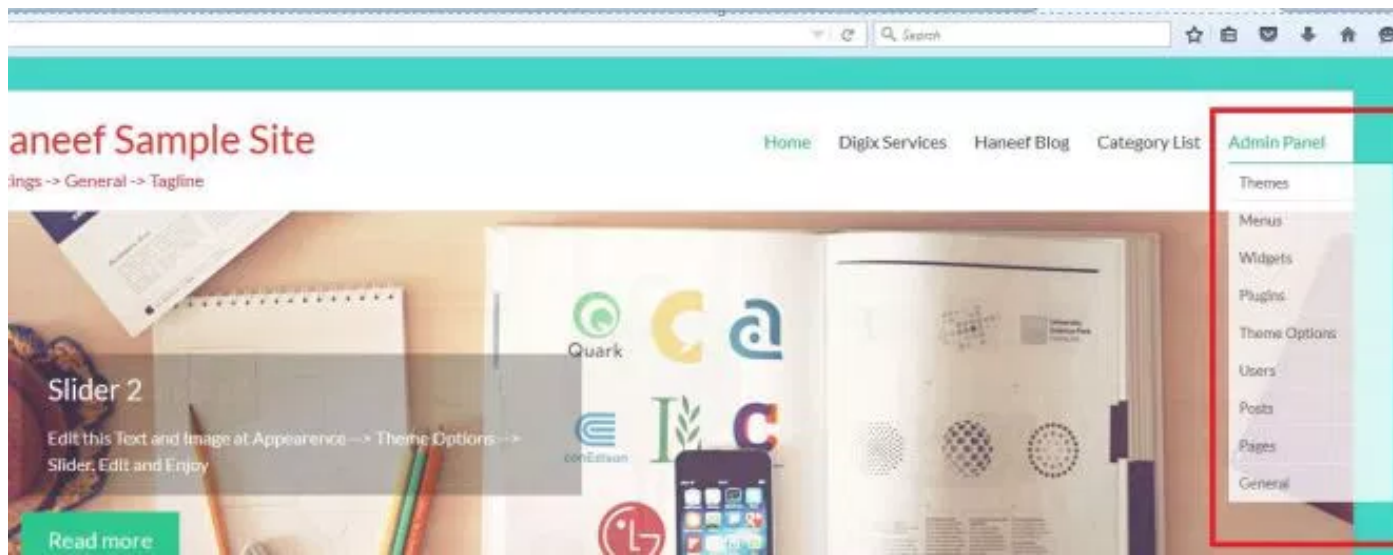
Search

aneef Sample Site
ings -> General -> Tagline

Home Digix Services Haneef Blog Category List Admin Panel

Themes
Menus
Widgets
Plugins
Theme Options
Users
Posts
Pages
General

Quark

conEdison

Slider 2

Edit this Text and Image at Appearence --> Theme Options --> Slider. Edit and Enjoy

Read more